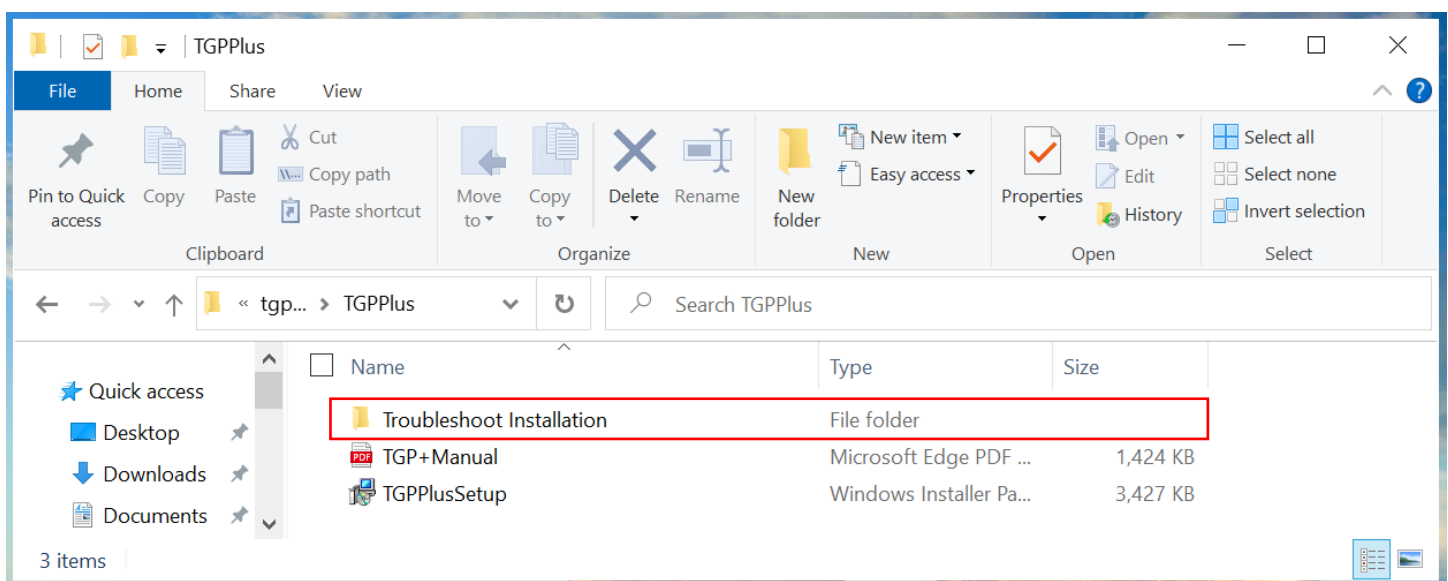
TGPPlus

File
Home
Share
View

Pin to Quick access
Copy
Paste
Cut
Copy path
Paste shortcut
Clipboard

Move to
Copy to
Delete
Rename
Organize

New folder
New item
Easy access
New

Properties
Open
Edit
History
Open

Select all
Select none
Invert selection
Select

« tgp... › TGPPlus

Search TGPPlus

Quick access
Desktop
Downloads
Documents

| Name | Type | Size |
|---|---|---|
| Troubleshoot Installation | File folder | |
| TGP+Manual | Microsoft Edge PDF ... | 1,424 KB |
| TGPPlusSetup | Windows Installer Pa... | 3,427 KB |

3 items